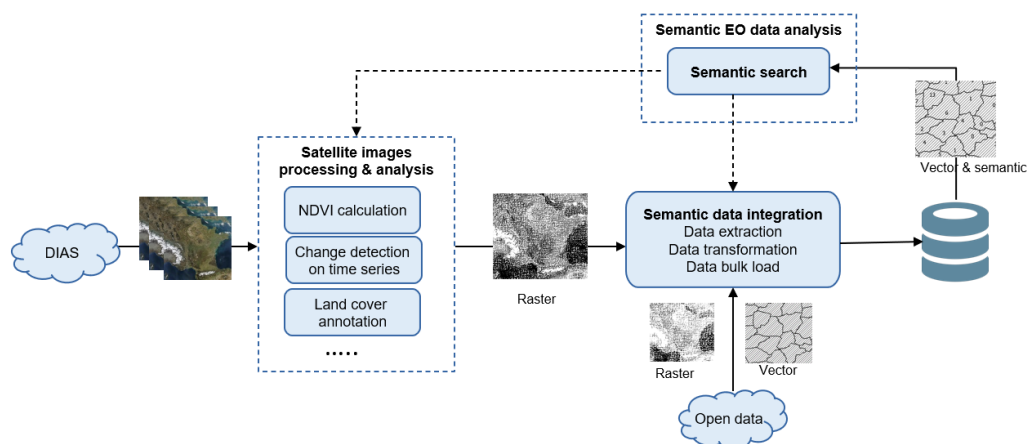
Semantic EO data analysis

Semantic search

Vector & semantic

Satellite images processing & analysis

NDVI calculation

Change detection on time series

Land cover annotation

.....

DIAS

Raster

Semantic data integration
Data extraction
Data transformation
Data bulk load

Raster

Vector

Open data